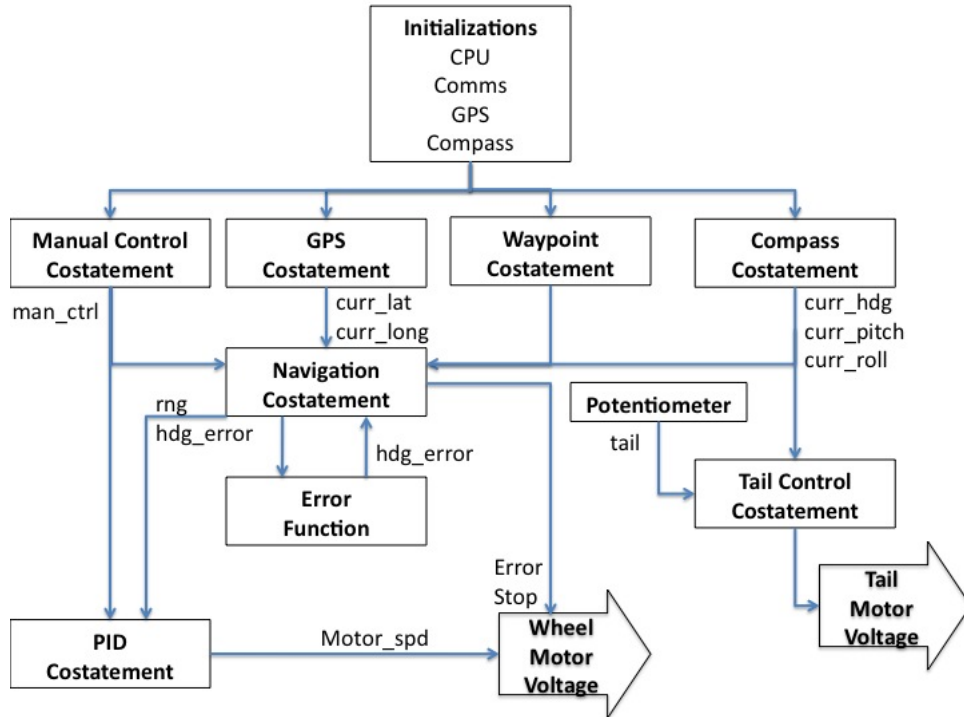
Initializations
CPU
Comms
GPS
Compass

Manual Control Costatement

GPS Costatement

Waypoint Costatement

Compass Costatement

man_ctrl

curr_lat
curr_long

curr_hdg
curr_pitch
curr_roll

Navigation Costatement

rng
hdg_error

Potentiometer

tail

hdg_error

Error Function

Tail Control Costatement

Error
Stop

Tail Motor Voltage

PID Costatement

Motor_spd

Wheel Motor Voltage